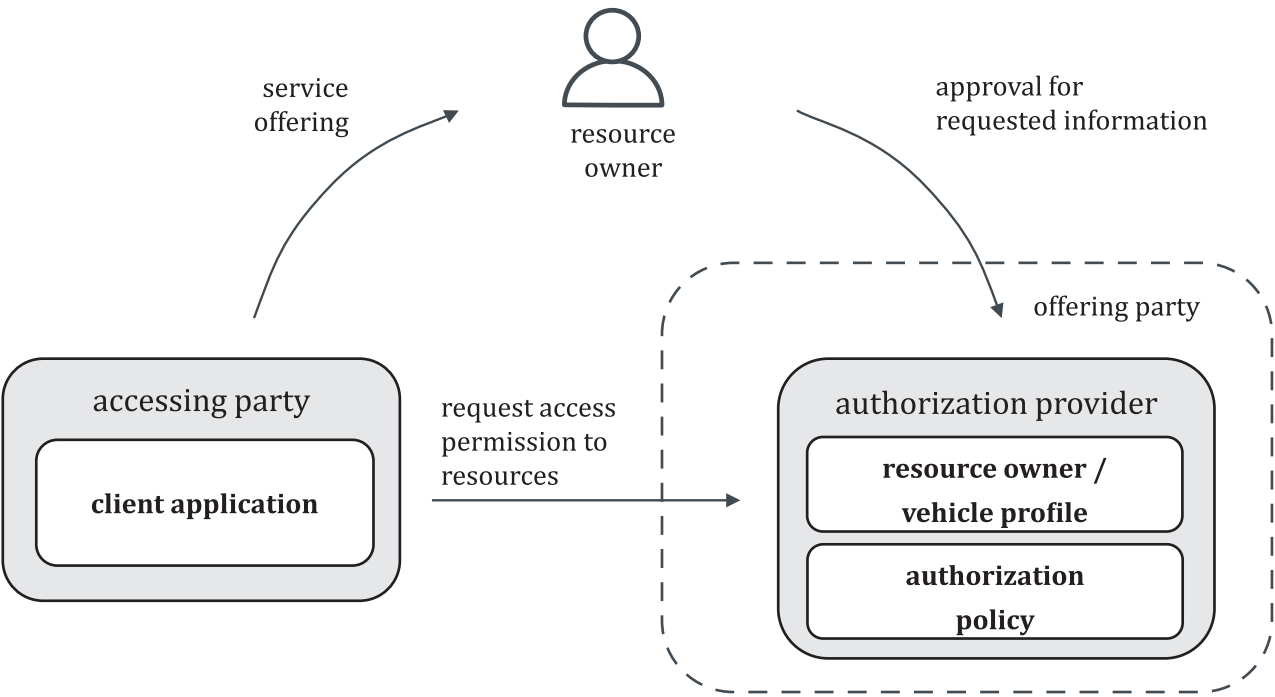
service offering

resource owner

approval for requested information

offering party

accessing party

client application

request access permission to resources

authorization provider

resource owner / vehicle profile

authorization policy